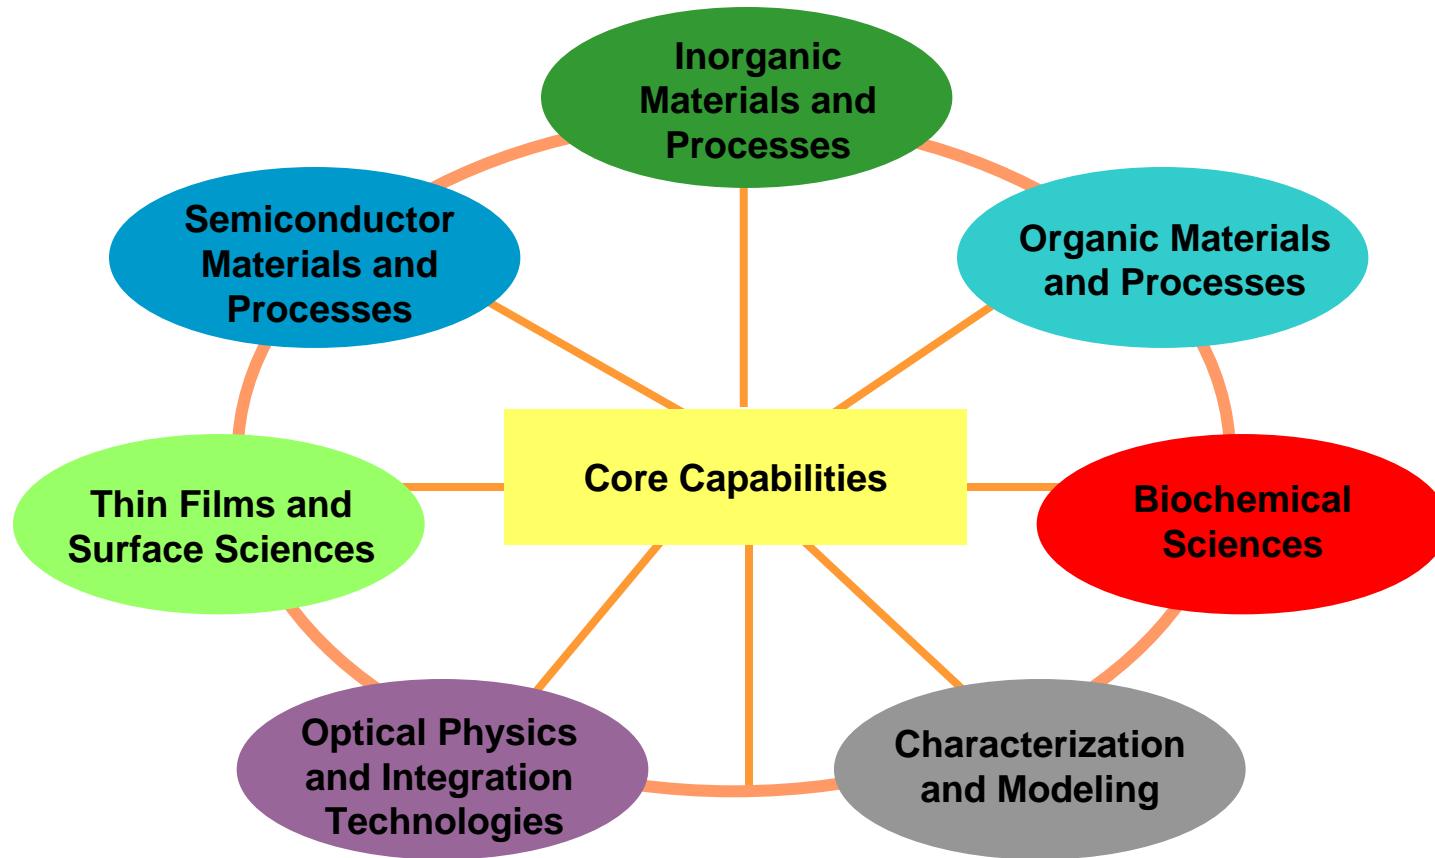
Inorganic Materials and Processes

Semiconductor Materials and Processes

Organic Materials and Processes

Core Capabilities

Thin Films and Surface Sciences

Biochemical Sciences

Optical Physics and Integration Technologies

Characterization and Modeling